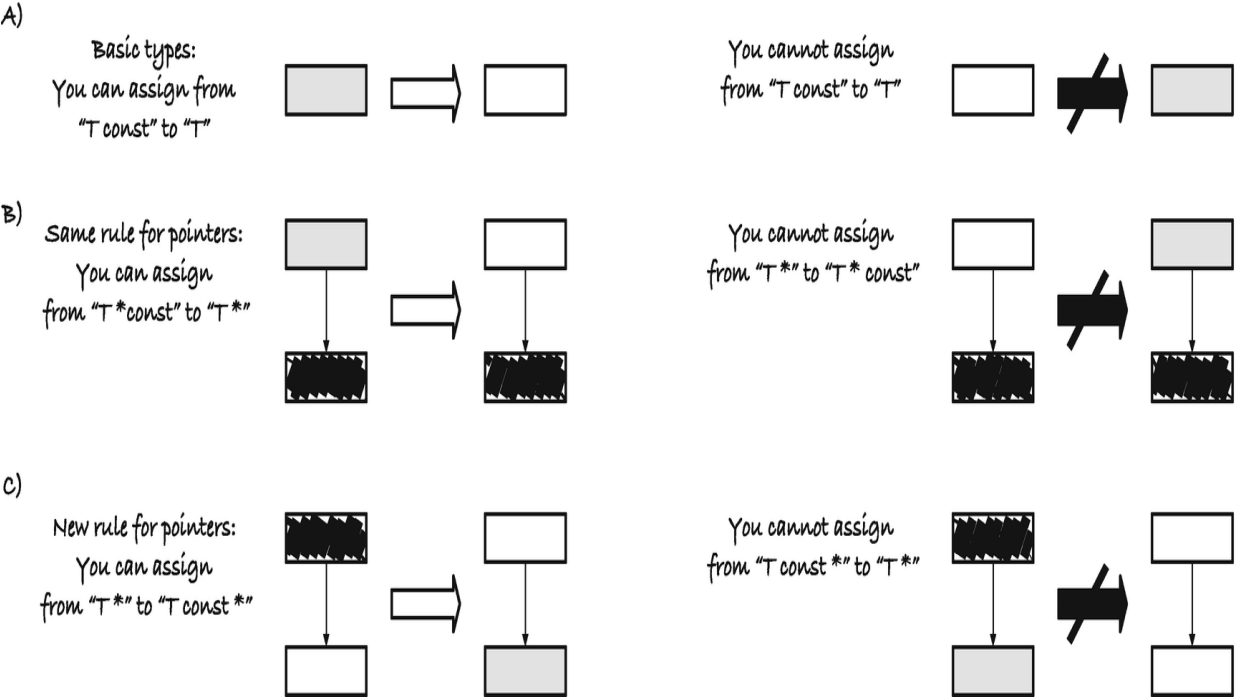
A)

Basic types:
You can assign from
"T const" to "T"

You cannot assign
from "T const" to "T"

B)

Same rule for pointers:
You can assign
from "T *const" to "T *"

You cannot assign
from "T *" to "T * const"

C)

New rule for pointers:
You can assign
from "T *" to "T const *"

You cannot assign
from "T const *" to "T *"